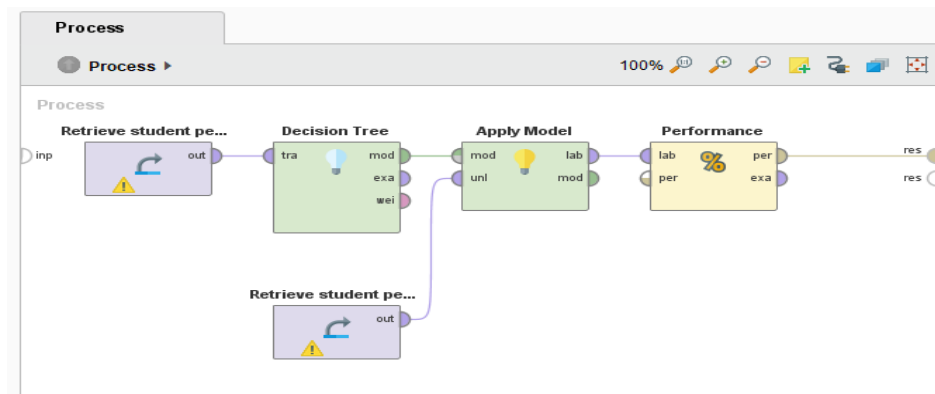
Process

Process ▸

100%

Process

inp

Retrieve student pe...

out

Decision Tree

tra

mod

exa

wei

Apply Model

mod

unl

lab

mod

Performance

lab

per

per

exa

res

res

Retrieve student pe...

out